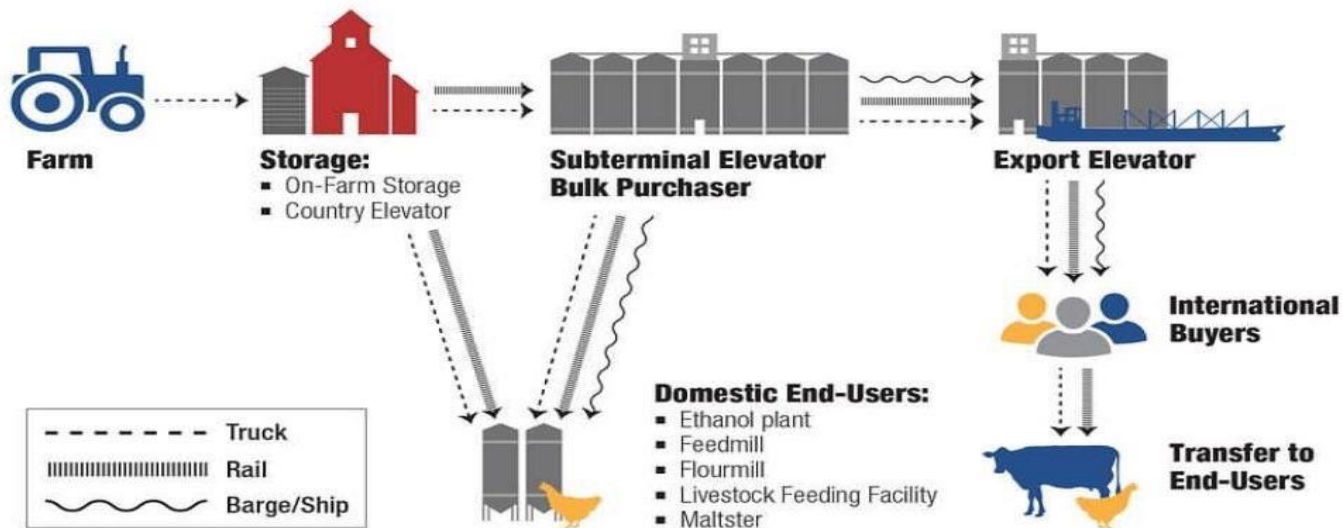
Farm

Storage:
- On-Farm Storage
- Country Elevator

Subterminal Elevator
Bulk Purchaser

Export Elevator

International Buyers

Domestic End-Users:
- Ethanol plant
- Feedmill
- Flourmill
- Livestock Feeding Facility
- Maltster

Transfer to End-Users

Truck
Rail
Barge/Ship